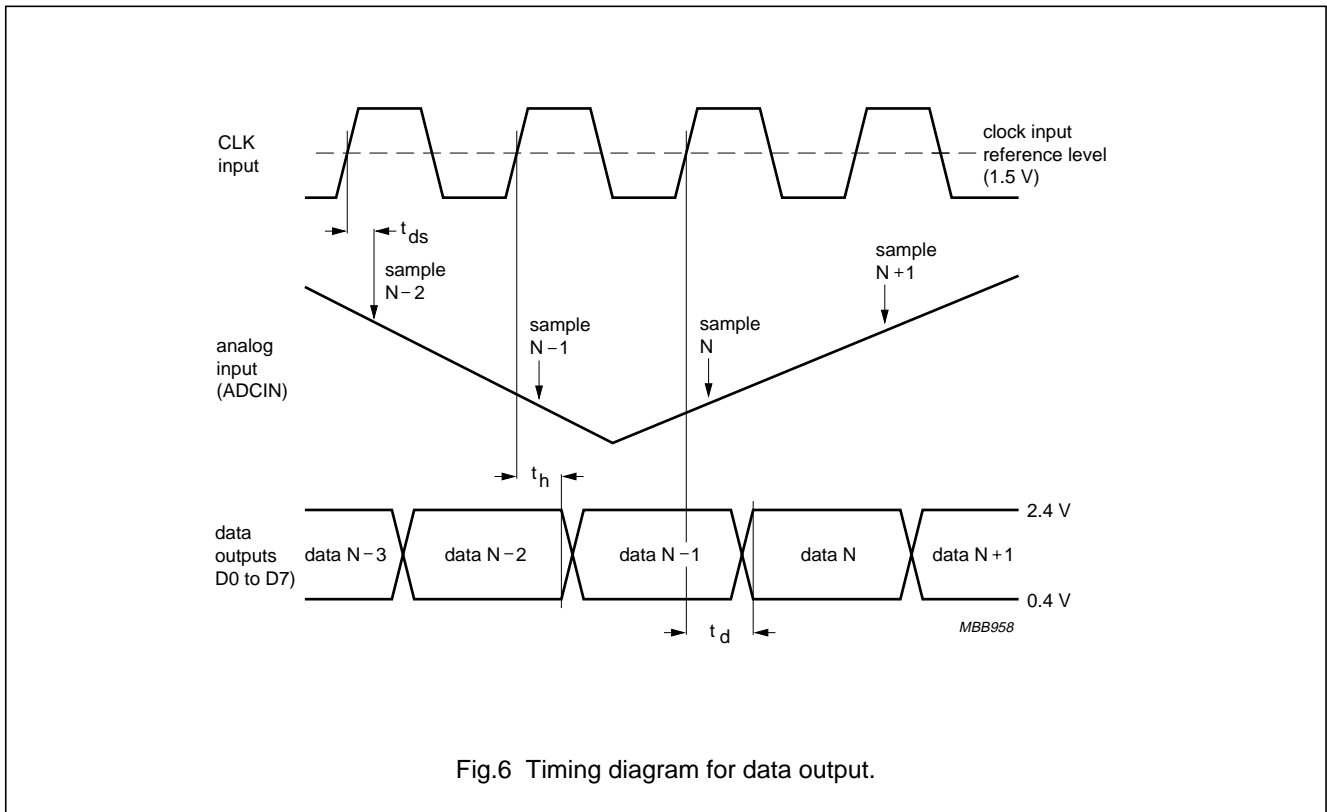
CLK input

clock input reference level (1.5 V)

$t_{ds}$

sample N − 2

sample N + 1

analog input (ADCIN)

sample N − 1

sample N

$t_h$

data outputs D0 to D7)

data N − 3

data N − 2

data N − 1

data N

data N + 1

2.4 V

0.4 V

$t_d$

MBB958

Fig.6 Timing diagram for data output.